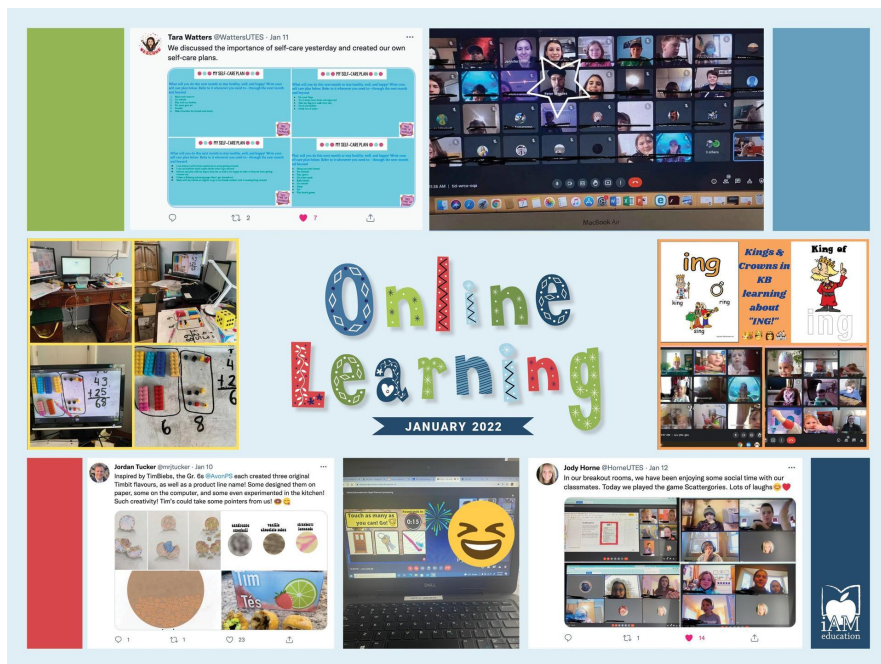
Tara Watters @WattersUTES · Jan 11

We discussed the importance of self-care yesterday and created our own self-care plans.

MY SELF-CARE PLAN

MY SELF-CARE PLAN

MY SELF-CARE PLAN

MY SELF-CARE PLAN

2 7

MacBook Air

Online Learning

JANUARY 2022

ing

king

ring

sing

Kings & Crowns in KB learning about "ING!"

King of

ing

$43$
$+25$
$68$

$4$
$+2$
$6$

$6$ $8$

Jordan Tucker @mrjtucker · Jan 10

Inspired by TimBiebs, the Gr. 6s @AvonPS each created three original Timbit flavours, as well as a product line name! Some designed them on paper, some on the computer, and some even experimented in the kitchen! Such creativity! Tim's could take some pointers from us! 🍩😋

Tim

1 1 23

Touch as many as you can! Go!

0:13

Jody Horne @HorneUTES · Jan 12

In our breakout rooms, we have been enjoying some social time with our classmates. Today we played the game Scattergories. Lots of laughs😊❤️

1 14

iAM education